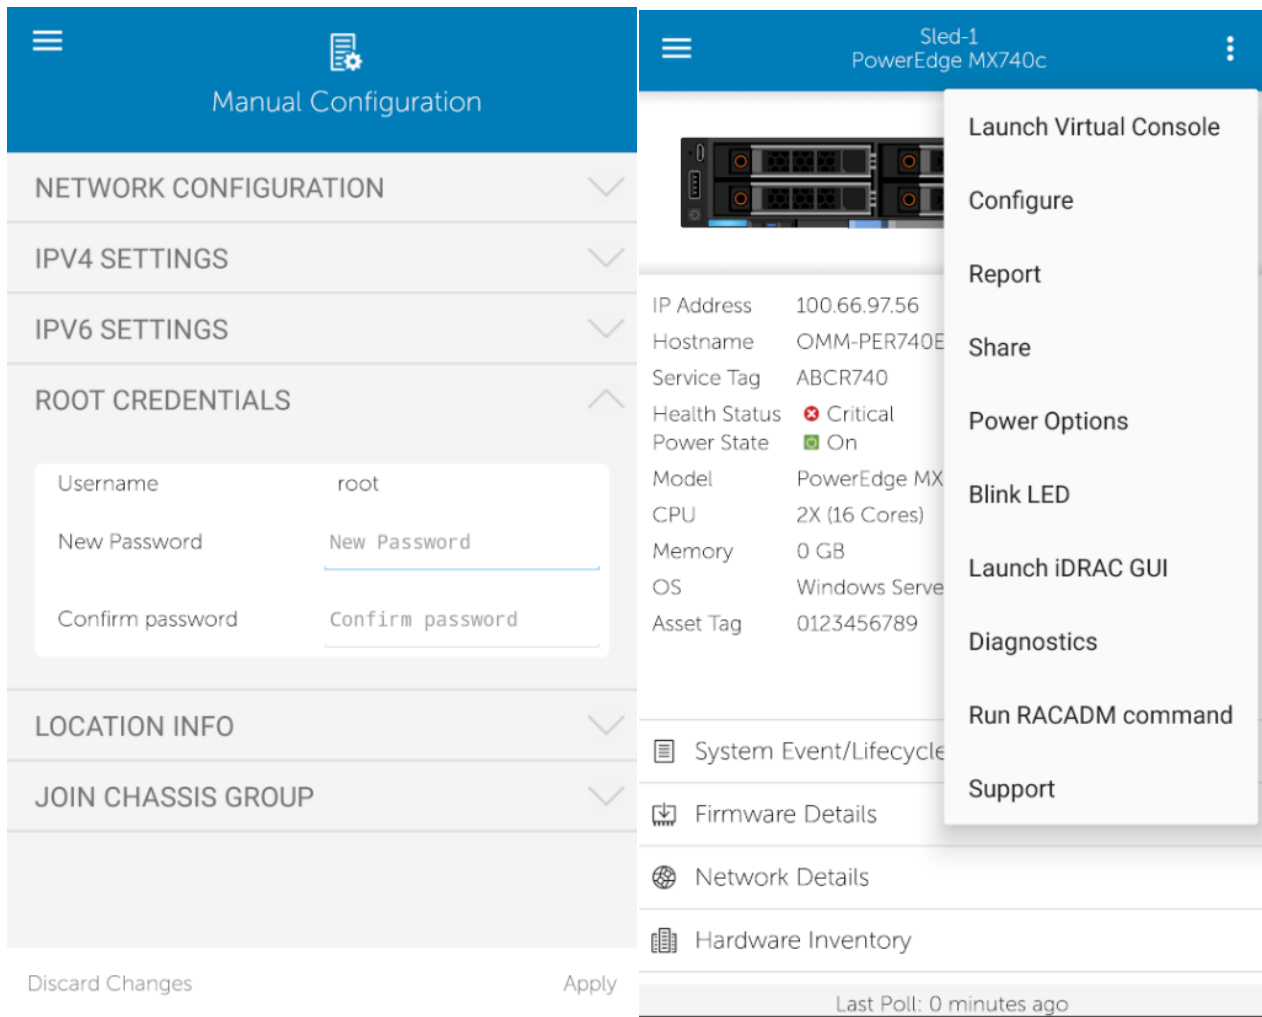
Manual Configuration

NETWORK CONFIGURATION

IPV4 SETTINGS

IPV6 SETTINGS

ROOT CREDENTIALS

| Username | root |
|---|---|
| New Password | New Password |
| Confirm password | Confirm password |

LOCATION INFO

JOIN CHASSIS GROUP

Discard Changes Apply

Sled-1
PowerEdge MX740c

| IP Address | 100.66.97.56 |
|---|---|
| Hostname | OMM-PER740E |
| Service Tag | ABCR740 |
| Health Status | Critical |
| Power State | On |
| Model | PowerEdge MX |
| CPU | 2X (16 Cores) |
| Memory | 0 GB |
| OS | Windows Serve |
| Asset Tag | 0123456789 |

System Event/Lifecycle

Firmware Details

Network Details

Hardware Inventory

Last Poll: 0 minutes ago

Launch Virtual Console

Configure

Report

Share

Power Options

Blink LED

Launch iDRAC GUI

Diagnostics

Run RACADM command

Support